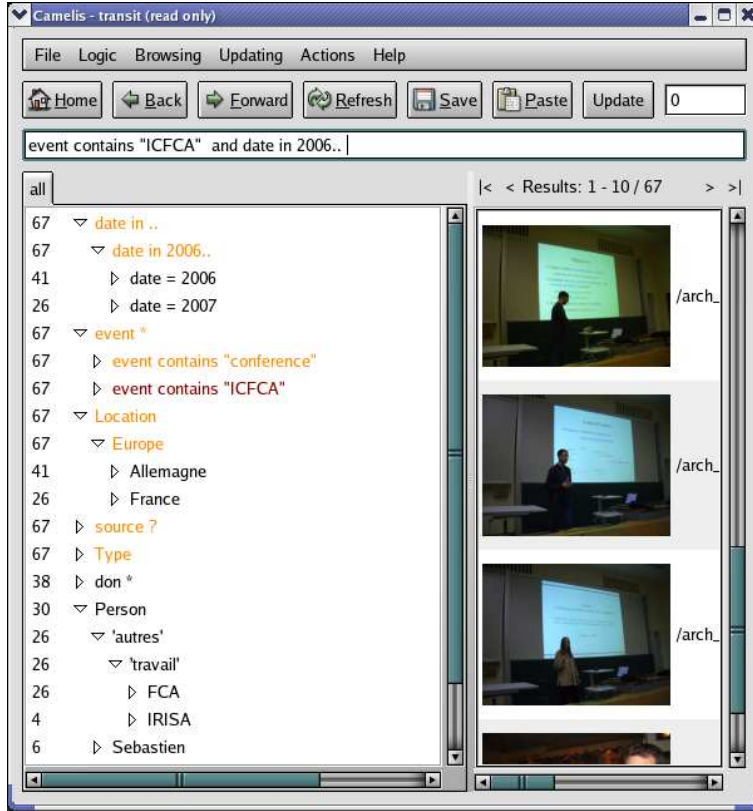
Camelis - transit (read only)

File Logic Browsing Updating Actions Help

Home Back Forward Refresh Save Paste Update 0

event contains "ICFCA" and date in 2006..

all

|< < Results: 1 - 10 / 67 > >|

67 date in ..
67 date in 2006..
41 date = 2006
26 date = 2007
67 event *
67 event contains "conference"
67 event contains "ICFCA"
67 Location
67 Europe
41 Allemagne
26 France
67 source ?
67 Type
38 don *
30 Person
26 'autres'
26 'travail'
26 FCA
4 IRISA
6 Sebastien

/arch_

/arch_

/arch_